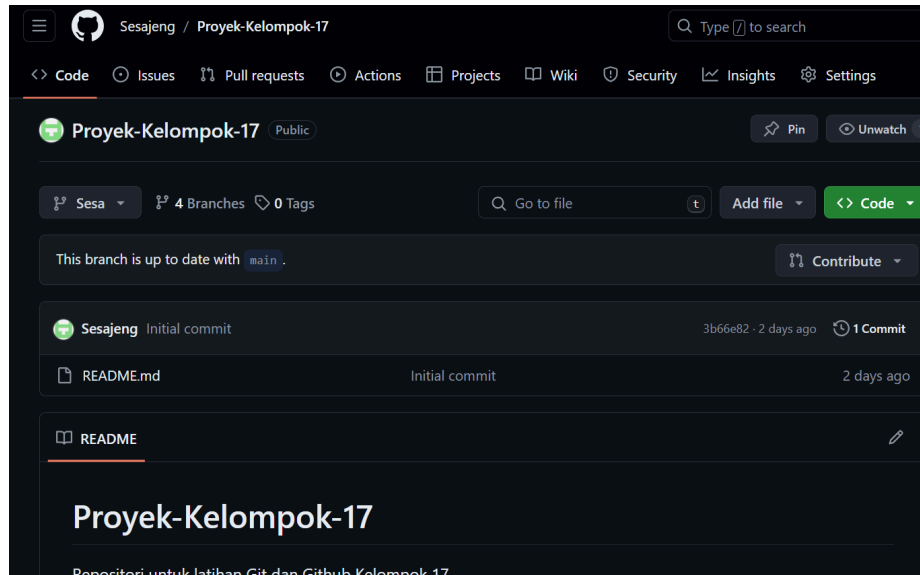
Sesajeng / Proyek-Kelompok-17

Type / to search

Code Issues Pull requests Actions Projects Wiki Security Insights Settings

Proyek-Kelompok-17 Public

Pin Unwatch

Sesa 4 Branches 0 Tags

Go to file t

Add file

Code

This branch is up to date with main.

Contribute

Sesajeng Initial commit

3b66e82 · 2 days ago 1 Commit

README.md Initial commit 2 days ago

README

Proyek-Kelompok-17

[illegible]